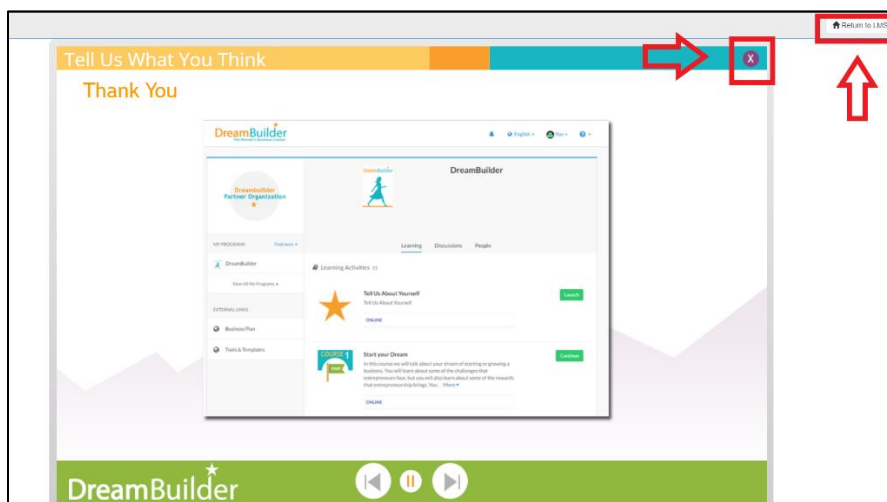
Return to LMS

Tell Us What You Think

X

Thank You

DreamBuilder
The Women's Business Center

English   Me   ?

Dreambuilder Partner Organization

MY PROGRAMS   Find more

DreamBuilder

View All My Programs

EXTERNAL LINKS

Business Plan

Tools & Templates

DreamBuilder

DreamBuilder

Learning   Discussions   People

Learning Activities

Tell Us About Yourself
Tell Us About Yourself

ONLINE

Launch

COURSE 1

Start your Dream
In this course we will talk about your dream of starting or growing a business. You will learn about some of the challenges that entrepreneurs face, but you will also learn about some of the rewards that entrepreneurship brings. You... More

ONLINE

Continue

DreamBuilder